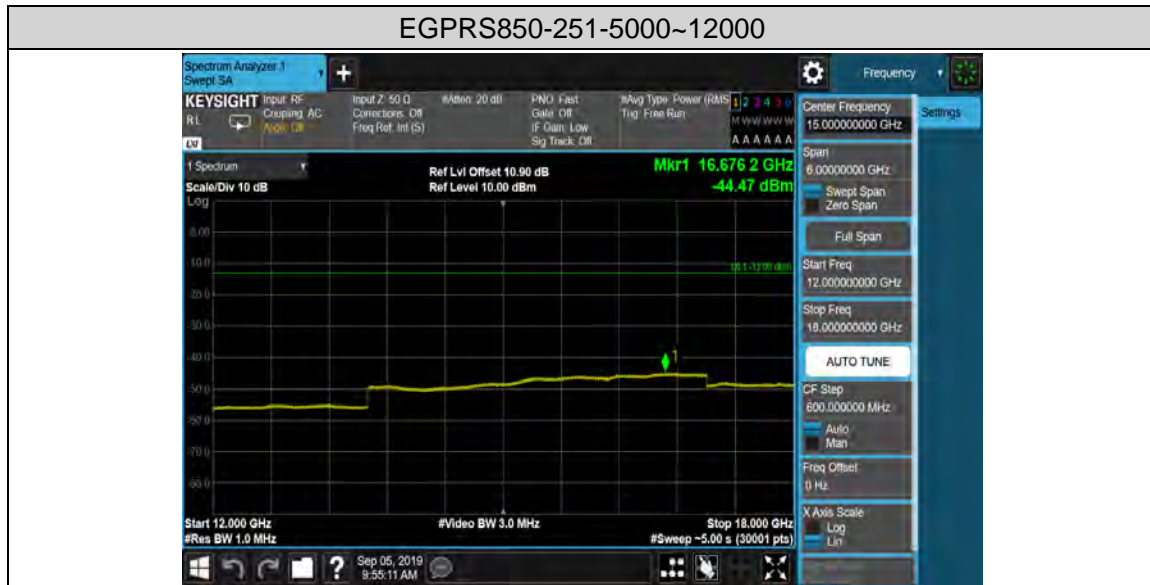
EGPRS850-251-5000~12000

Spectrum Analyzer 1
Swept SA

Frequency

KEYSIGHT Input: RF
Coupling: AC
Align: Off
RL

Input Z: 50 Ω
Corrections: Off
Freq Ref: Int (S)

#Atten: 20 dB

PNO: Fast
Gate: Off
IF Gain: Low
Sig Track: Off

#Avg Type: Power (RMS)
Trig: Free Run

1 2 3 4 5 6
M WWWWW
A A A A A A

Center Frequency
15.000000000 GHz

Settings

1 Spectrum
Scale/Div 10 dB
Log

Ref Lvl Offset 10.90 dB
Ref Level 10.00 dBm

Mkr1 16.676 2 GHz
-44.47 dBm

0.00
-10.0
-20.0
-30.0
-40.0
-50.0
-60.0
-70.0
-80.0

DL1 -13.00 dBm

1

Span
6.000000000 GHz
Swept Span
Zero Span

Full Span

Start Freq
12.000000000 GHz

Stop Freq
18.000000000 GHz

AUTO TUNE

CF Step
600.000000 MHz
Auto
Man

Freq Offset
0 Hz

X Axis Scale
Log
Lin

Start 12.000 GHz
#Res BW 1.0 MHz

#Video BW 3.0 MHz

Stop 18.000 GHz
#Sweep ~5.00 s (30001 pts)

Sep 05, 2019
9:55:11 AM